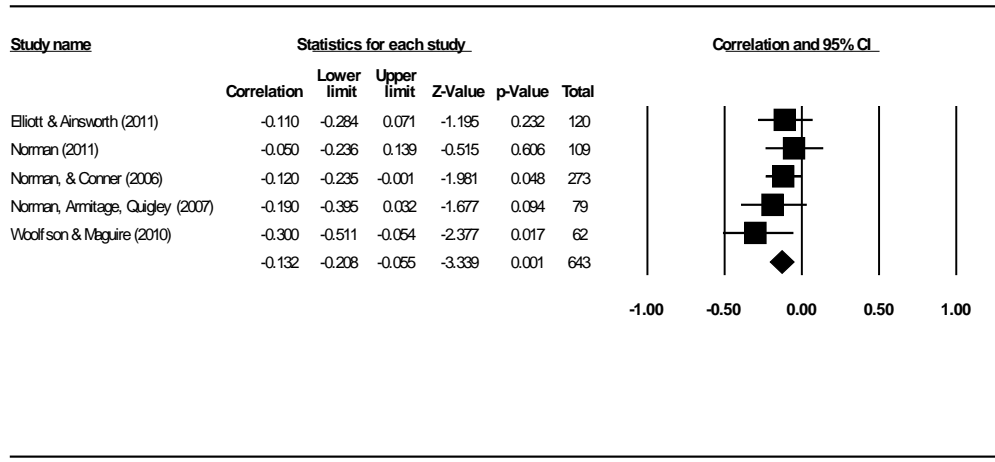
Study name

Statistics for each study

Correlation and 95% CI

| Study name | Correlation | Lower limit | Upper limit | Z-Value | p-Value | Total |
|---|---|---|---|---|---|---|
| Elliott & Ainsworth (2011) | -0.110 | -0.284 | 0.071 | -1.195 | 0.232 | 120 |
| Norman (2011) | -0.050 | -0.236 | 0.139 | -0.515 | 0.606 | 109 |
| Norman, & Conner (2006) | -0.120 | -0.235 | -0.001 | -1.981 | 0.048 | 273 |
| Norman, Armitage, Quigley (2007) | -0.190 | -0.395 | 0.032 | -1.677 | 0.094 | 79 |
| Woolfson & Maguire (2010) | -0.300 | -0.511 | -0.054 | -2.377 | 0.017 | 62 |
| | -0.132 | -0.208 | -0.055 | -3.339 | 0.001 | 643 |

-1.00 -0.50 0.00 0.50 1.00